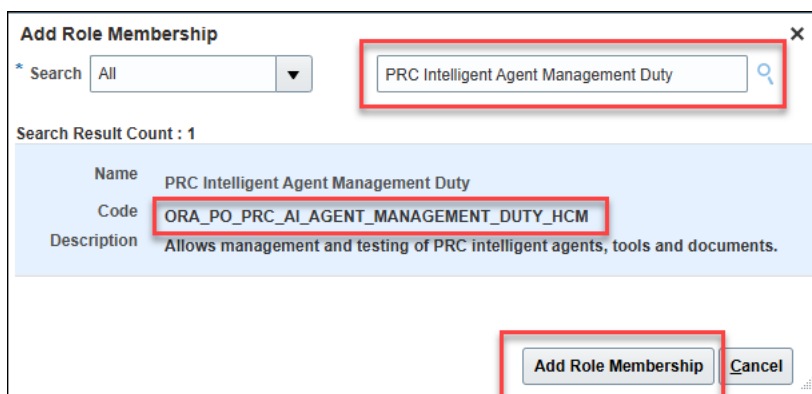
Add Role Membership

×

* Search All ▼

PRC Intelligent Agent Management Duty

Search Result Count : 1

Name PRC Intelligent Agent Management Duty

Code ORA_PO_PRC_AI_AGENT_MANAGEMENT_DUTY_HCM

Description Allows management and testing of PRC intelligent agents, tools and documents.

Add Role Membership

Cancel